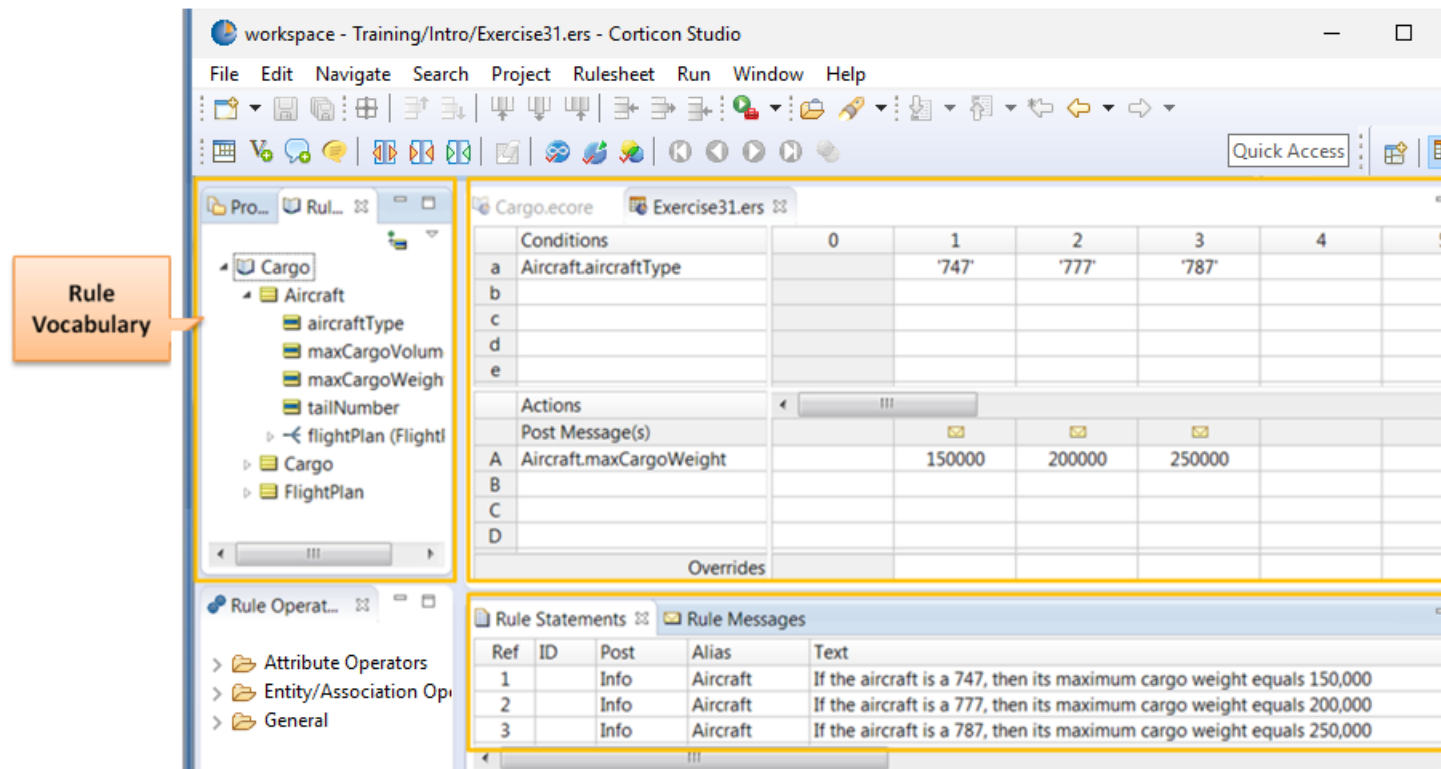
Rule Vocabulary

workspace - Training/Intro/Exercise31.ers - Corticon Studio

File Edit Navigate Search Project Rulesheet Run Window Help

Quick Access

Pro... Rul...

Cargo
Aircraft
aircraftType
maxCargoVolum
maxCargoWeigh
tailNumber
flightPlan (Flightl
Cargo
FlightPlan

Cargo.ecore Exercise31.ers

| | Conditions | 0 | 1 | 2 | 3 | 4 |
|---|---|---|---|---|---|---|
| a | Aircraft.aircraftType | | '747' | '777' | '787' | |
| b | | | | | | |
| c | | | | | | |
| d | | | | | | |
| e | | | | | | |

| | Actions | | | | | |
|---|---|---|---|---|---|---|
| | Post Message(s) | | | | | |
| A | Aircraft.maxCargoWeight | | 150000 | 200000 | 250000 | |
| B | | | | | | |
| C | | | | | | |
| D | | | | | | |
| | Overrides | | | | | |

Rule Operat...

Attribute Operators
Entity/Association Op
General

Rule Statements Rule Messages

| Ref | ID | Post | Alias | Text |
|---|---|---|---|---|
| 1 | | Info | Aircraft | If the aircraft is a 747, then its maximum cargo weight equals 150,000 |
| 2 | | Info | Aircraft | If the aircraft is a 777, then its maximum cargo weight equals 200,000 |
| 3 | | Info | Aircraft | If the aircraft is a 787, then its maximum cargo weight equals 250,000 |